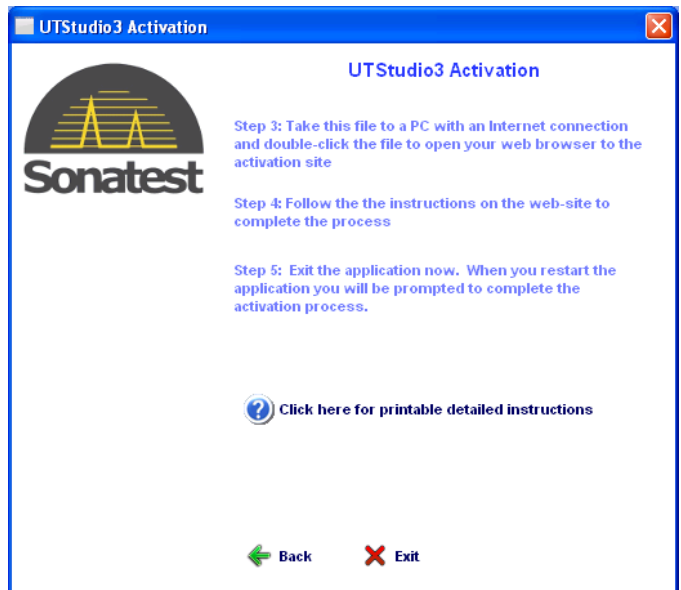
UTStudio3 Activation

Sonatest

UTStudio3 Activation

Step 3: Take this file to a PC with an Internet connection and double-click the file to open your web browser to the activation site

Step 4: Follow the the instructions on the web-site to complete the process

Step 5: Exit the application now. When you restart the application you will be prompted to complete the activation process.

Click here for printable detailed instructions

Back

Exit